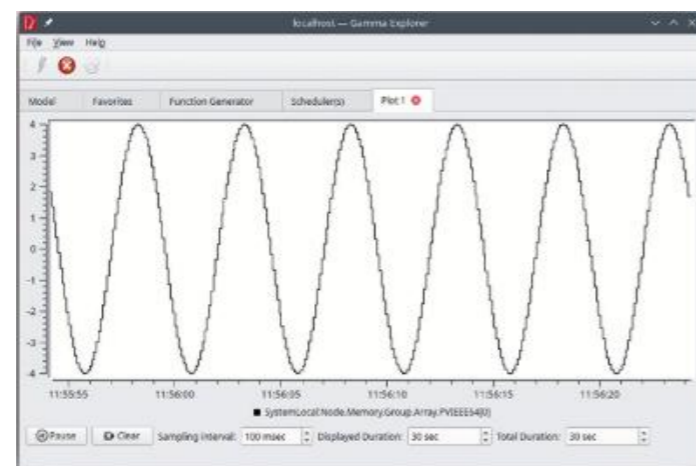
localhost — Gamma Explorer

File View Help

Model | Favorites | Function Generator | Scheduler(s) | Plot 1

4
3
2
1
0
-1
-2
-3
-4

11:55:55 11:56:00 11:56:05 11:56:10 11:56:15 11:56:20

SystemLocal.Node.Memory.Group.Array.PVIEEE64[0]

Pause | Clear | Sampling Interval: 100 msec | Displayed Duration: 30 sec | Total Duration: 30 sec